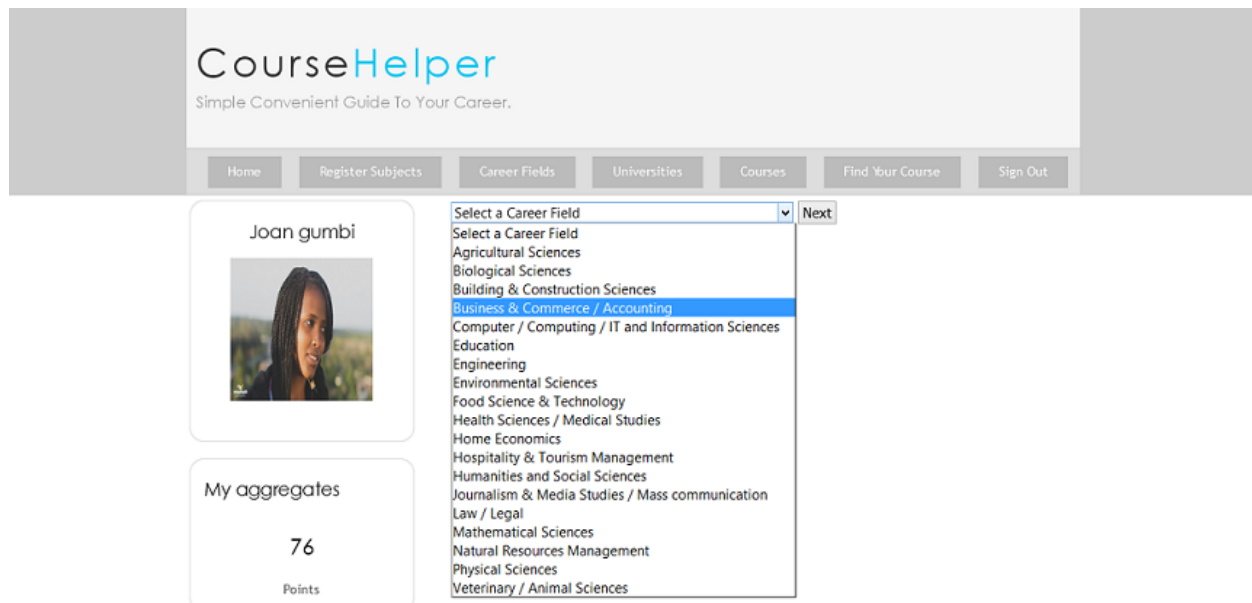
CourseHelper
Simple Convenient Guide To Your Career.

Home | Register Subjects | Career Fields | Universities | Courses | Find Your Course | Sign Out

Joan gumbi

My aggregates

76

Points

Select a Career Field
Next

Select a Career Field
Agricultural Sciences
Biological Sciences
Building & Construction Sciences
Business & Commerce / Accounting
Computer / Computing / IT and Information Sciences
Education
Engineering
Environmental Sciences
Food Science & Technology
Health Sciences / Medical Studies
Home Economics
Hospitality & Tourism Management
Humanities and Social Sciences
Journalism & Media Studies / Mass communication
Law / Legal
Mathematical Sciences
Natural Resources Management
Physical Sciences
Veterinary / Animal Sciences